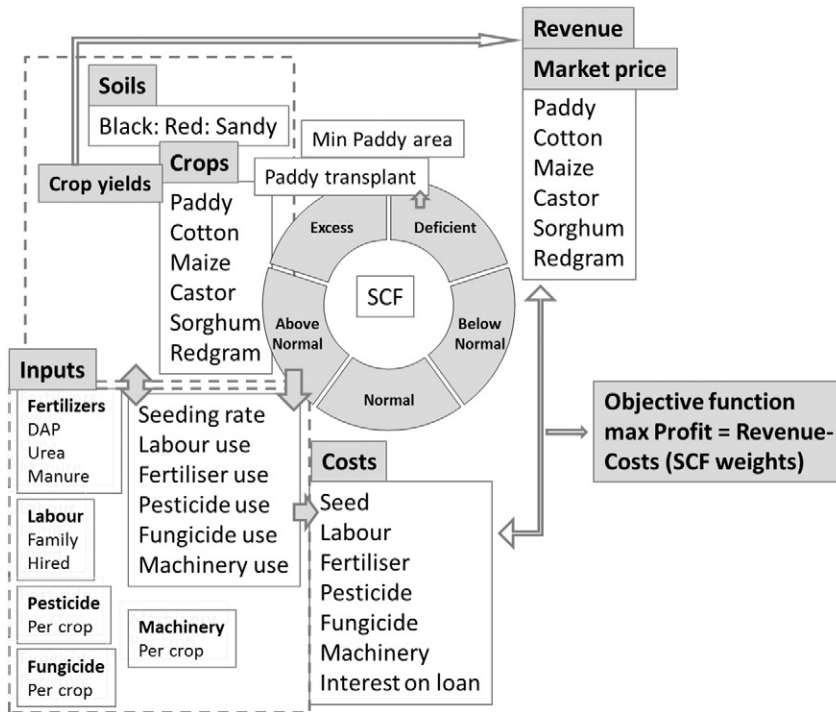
Revenue

Market price

Paddy
Cotton
Maize
Castor
Sorghum
Redgram

Soils

Black: Red: Sandy

Min Paddy area

Crops

Crop yields

Paddy transplant

Paddy
Cotton
Maize
Castor
Sorghum
Redgram

Excess

Deficient

SCF

Above Normal

Below Normal

Normal

Inputs

Fertilizers
DAP
Urea
Manure

Seeding rate
Labour use
Fertiliser use
Pesticide use
Fungicide use
Machinery use

Labour
Family
Hired

Pesticide
Per crop

Machinery
Per crop

Fungicide
Per crop

Costs

Seed
Labour
Fertiliser
Pesticide
Fungicide
Machinery
Interest on loan

Objective function max Profit = Revenue-Costs (SCF weights)